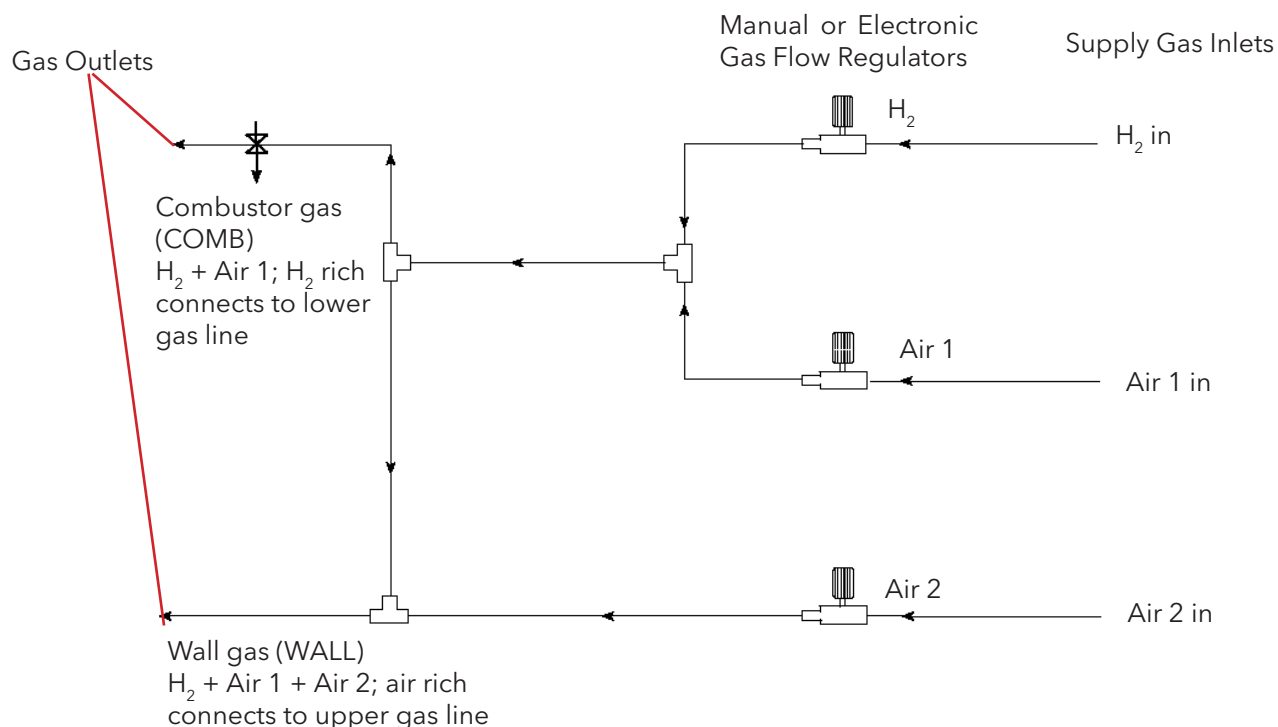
Gas Outlets

Manual or Electronic Gas Flow Regulators

Supply Gas Inlets

$H_2$

$H_2$ in

Combustor gas (COMB)
$H_2$ + Air 1; $H_2$ rich connects to lower gas line

Air 1

Air 1 in

Air 2

Air 2 in

Wall gas (WALL)
$H_2$ + Air 1 + Air 2; air rich connects to upper gas line